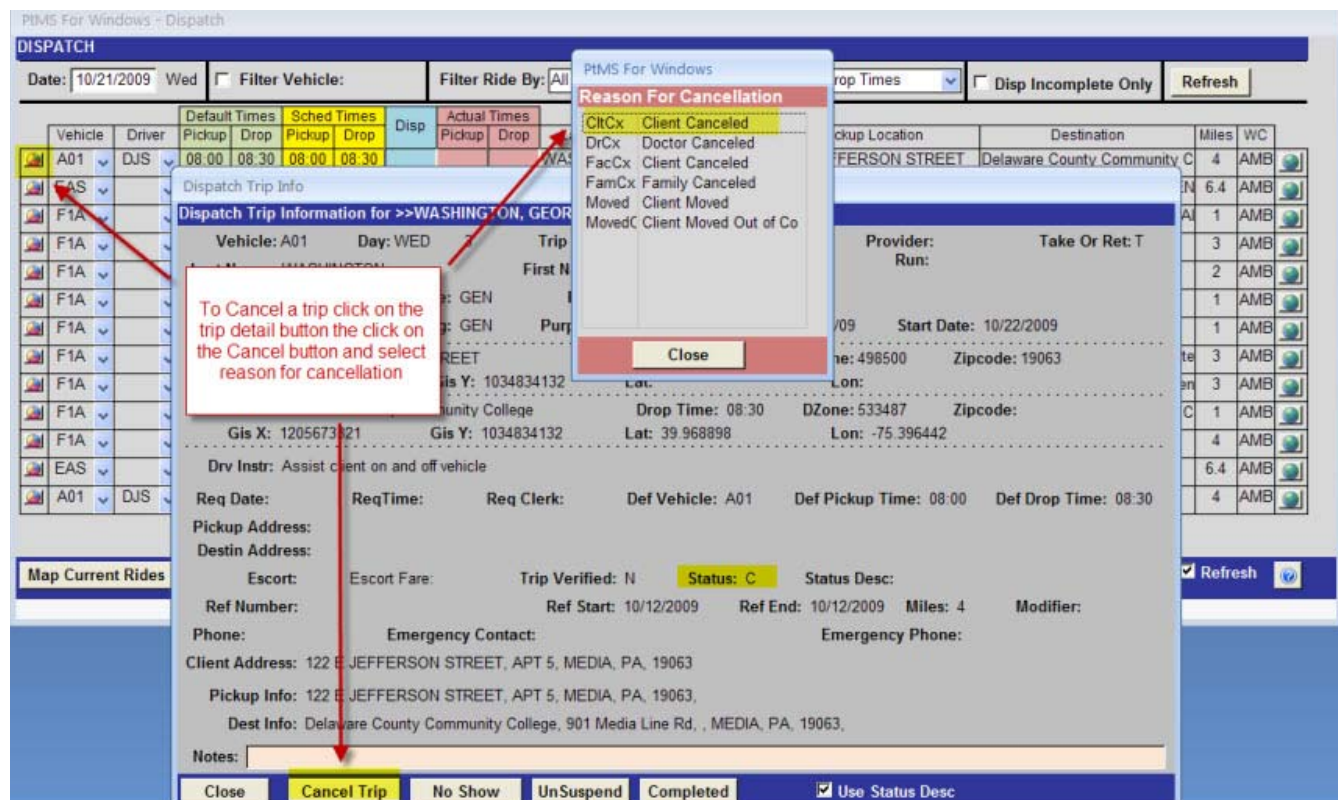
PtMS For Windows - Dispatch

DISPATCH

Date: 10/21/2009 Wed Filter Vehicle: Filter Ride By: All

PtMS For Windows

Reason For Cancellation

| | |
|---|---|
| CltCx | Client Canceled |
| DrCx | Doctor Canceled |
| FacCx | Client Canceled |
| FamCx | Family Canceled |
| Moved | Client Moved |
| MovedC | Client Moved Out of Co |

Close

rop Times Disp Incomplete Only Refresh

| Vehicle | Driver | Default Times Pickup | Drop | Sched Times Pickup | Drop | Disp | Actual Times Pickup | Drop | | ckup Location | Destination | Miles | WC |
|---|---|---|---|---|---|---|---|---|---|---|---|---|---|
| A01 | DJS | 08:00 | 08:30 | 08:00 | 08:30 | | | | WAS | FFERSON STREET | Delaware County Community C | 4 | AMB |
| EAS | | | | | | | | | | | EN | 6.4 | AMB |
| F1A | | | | | | | | | | | AI | 1 | AMB |
| F1A | | | | | | | | | | | | 3 | AMB |
| F1A | | | | | | | | | | | | 2 | AMB |
| F1A | | | | | | | | | | | | 1 | AMB |
| F1A | | | | | | | | | | | | 1 | AMB |
| F1A | | | | | | | | | | | te | 3 | AMB |
| F1A | | | | | | | | | | | en | 3 | AMB |
| F1A | | | | | | | | | | | C | 1 | AMB |
| F1A | | | | | | | | | | | | 4 | AMB |
| EAS | | | | | | | | | | | | 6.4 | AMB |
| A01 | DJS | | | | | | | | | | | 4 | AMB |

Dispatch Trip Info

Dispatch Trip Information for >>WASHINGTON, GEOR

Vehicle: A01 Day: WED Trip Provider: Take Or Ret: T
Run:
First N
: GEN
: GEN Purp /09 Start Date: 10/22/2009
REET ne: 498500 Zipcode: 19063
is Y: 1034834132 Lat: Lon:
unity College Drop Time: 08:30 DZone: 533487 Zipcode:
Gis X: 1205673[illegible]21 Gis Y: 1034834132 Lat: 39.968898 Lon: -75.396442

To Cancel a trip click on the trip detail button the click on the Cancel button and select reason for cancellation

Drv Instr: Assist client on and off vehicle

Req Date: ReqTime: Req Clerk: Def Vehicle: A01 Def Pickup Time: 08:00 Def Drop Time: 08:30
Pickup Address:
Destin Address:
Escort: Escort Fare: Trip Verified: N Status: C Status Desc:
Ref Number: Ref Start: 10/12/2009 Ref End: 10/12/2009 Miles: 4 Modifier:
Phone: Emergency Contact: Emergency Phone:
Client Address: 122 E JEFFERSON STREET, APT 5, MEDIA, PA, 19063
Pickup Info: 122 E JEFFERSON STREET, APT 5, MEDIA, PA, 19063,
Dest Info: Delaware County Community College, 901 Media Line Rd, , MEDIA, PA, 19063,
Notes:

Map Current Rides Refresh

Close Cancel Trip No Show UnSuspend Completed Use Status Desc